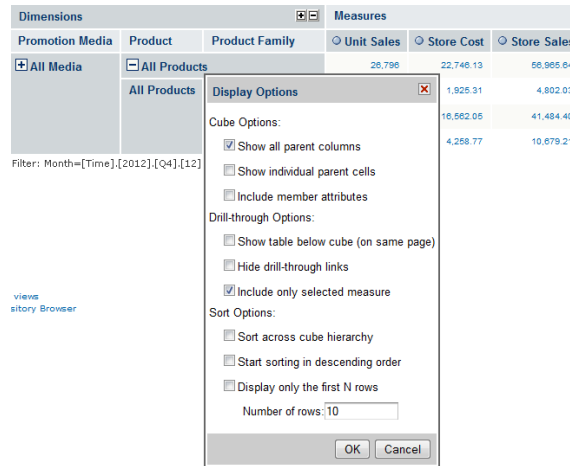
| Dimensions | | | Measures | | |
|---|---|---|---|---|---|
| Promotion Media | Product | Product Family | Unit Sales | Store Cost | Store Sales |
| All Media | All Products | | 26,796 | 22,746.13 | 56,965.6 |
| | All Products | | | 1,925.31 | 4,802.0 |
| | | | | 16,562.05 | 41,484.4 |
| | | | | 4,258.77 | 10,679.2 |

Filter: Month=[Time].[2012].[Q4].[12]

views
sitory Browser

Display Options

Cube Options:

Show all parent columns

Show individual parent cells

Include member attributes

Drill-through Options:

Show table below cube (on same page)

Hide drill-through links

Include only selected measure

Sort Options:

Sort across cube hierarchy

Start sorting in descending order

Display only the first N rows

Number of rows: 10

OK Cancel